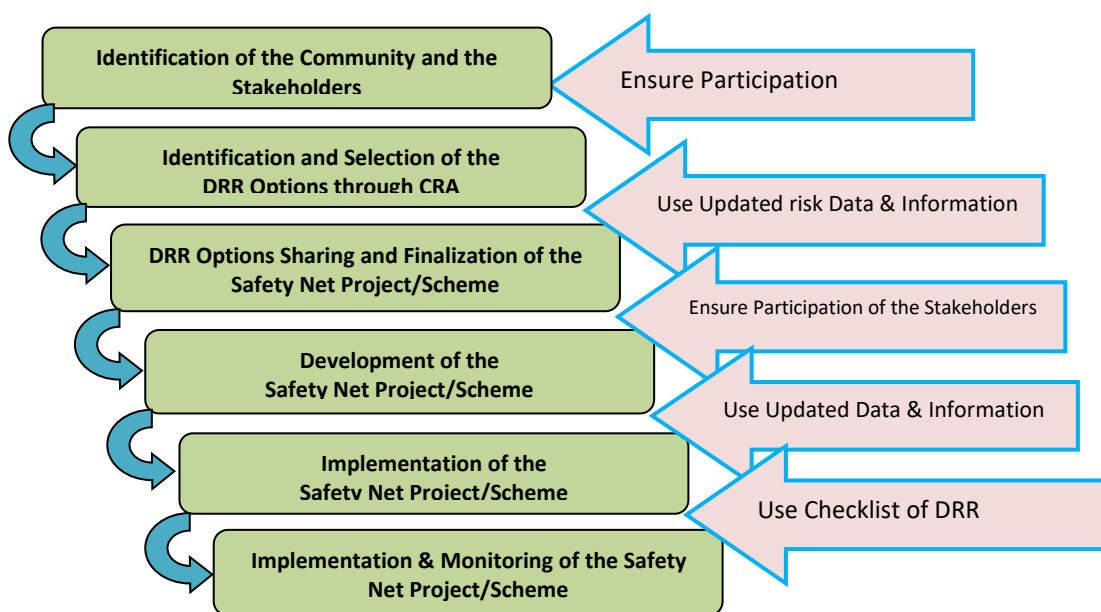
Identification of the Community and the Stakeholders

Ensure Participation

Identification and Selection of the DRR Options through CRA

Use Updated risk Data & Information

DRR Options Sharing and Finalization of the Safety Net Project/Scheme

Ensure Participation of the Stakeholders

Development of the Safety Net Project/Scheme

Use Updated Data & Information

Implementation of the Safety Net Project/Scheme

Use Checklist of DRR

Implementation & Monitoring of the Safety Net Project/Scheme